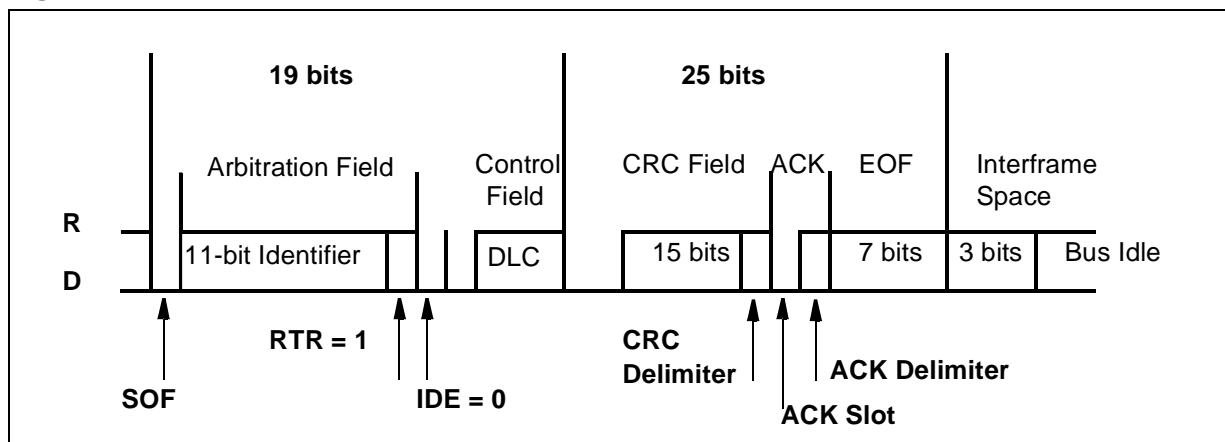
19 bits

25 bits

Arbitration Field

Control Field

CRC Field

ACK

EOF

Interframe Space

R

D

11-bit Identifier

DLC

15 bits

7 bits

3 bits

Bus Idle

RTR = 1

SOF

IDE = 0

CRC Delimiter

ACK Delimiter

ACK Slot